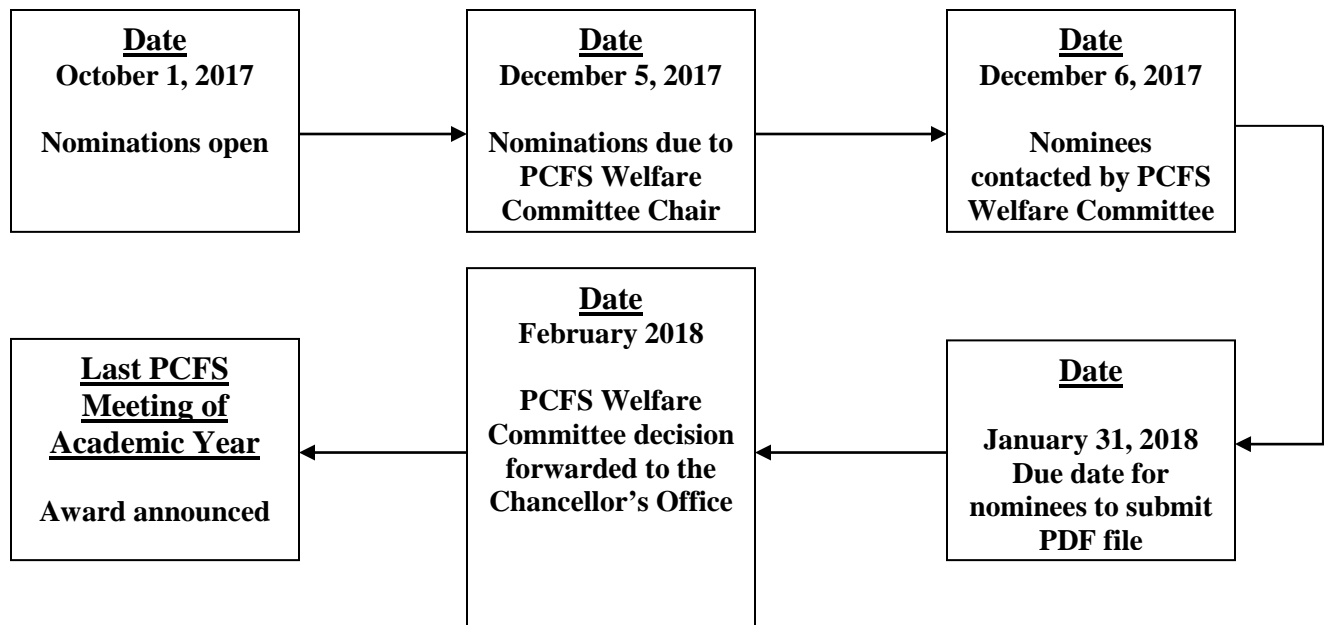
Date
October 1, 2017

Nominations open

Date
December 5, 2017

Nominations due to PCFS Welfare Committee Chair

Date
December 6, 2017

Nominees contacted by PCFS Welfare Committee

Date

January 31, 2018
Due date for nominees to submit PDF file

Date
February 2018

PCFS Welfare Committee decision forwarded to the Chancellor's Office

Last PCFS Meeting of Academic Year

Award announced